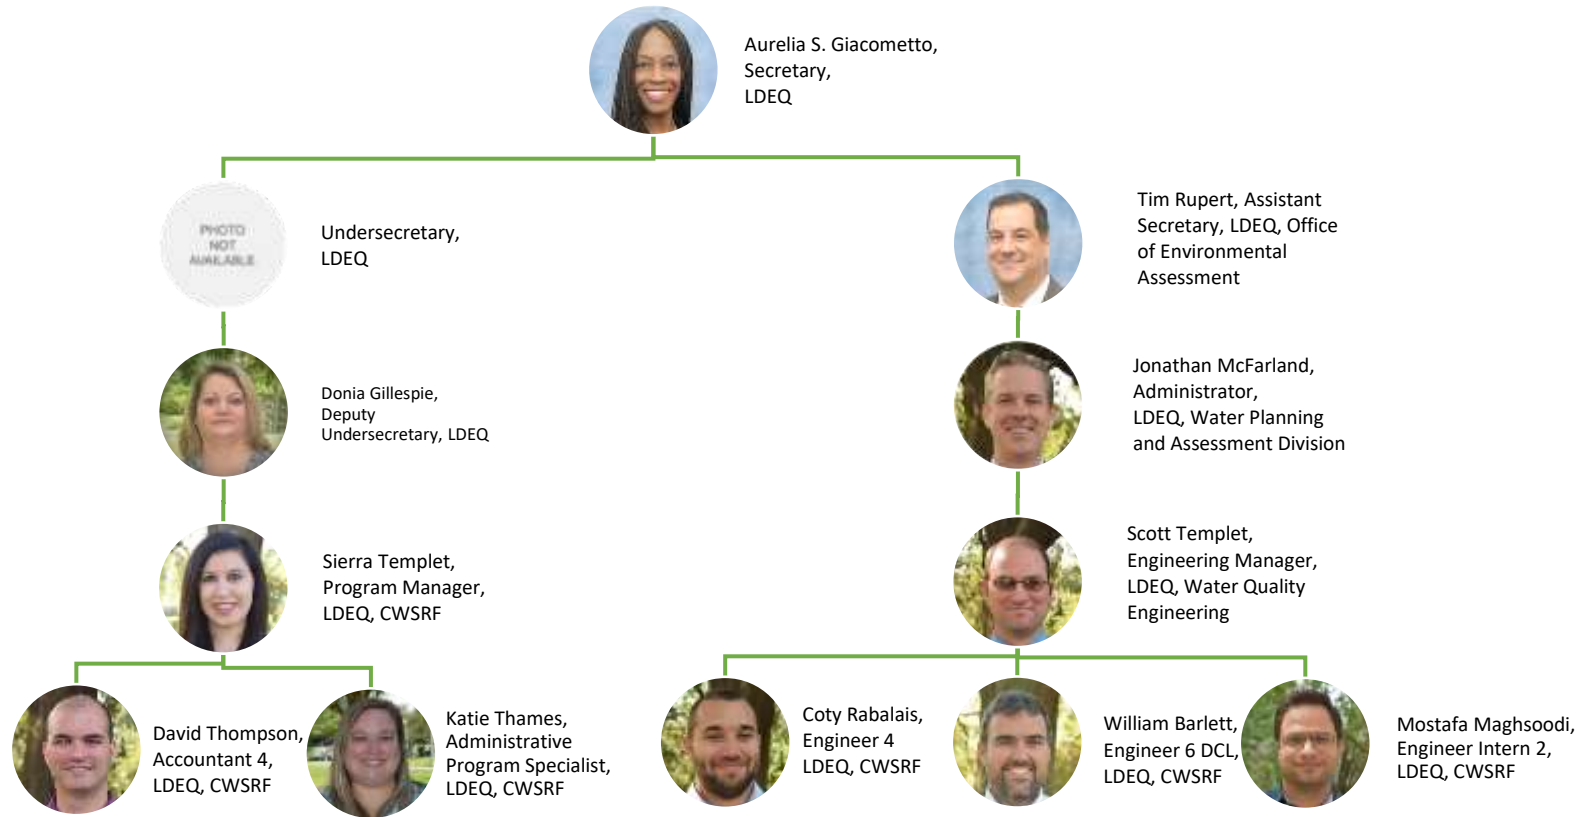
Aurelia S. Giacometto, Secretary, LDEQ

PHOTO NOT AVAILABLE

Undersecretary, LDEQ

Tim Rupert, Assistant Secretary, LDEQ, Office of Environmental Assessment

Donia Gillespie, Deputy Undersecretary, LDEQ

Jonathan McFarland, Administrator, LDEQ, Water Planning and Assessment Division

Sierra Templet, Program Manager, LDEQ, CWSRF

Scott Templet, Engineering Manager, LDEQ, Water Quality Engineering

David Thompson, Accountant 4, LDEQ, CWSRF

Katie Thames, Administrative Program Specialist, LDEQ, CWSRF

Coty Rabalais, Engineer 4 LDEQ, CWSRF

William Barlett, Engineer 6 DCL, LDEQ, CWSRF

Mostafa Maghsoodi, Engineer Intern 2, LDEQ, CWSRF